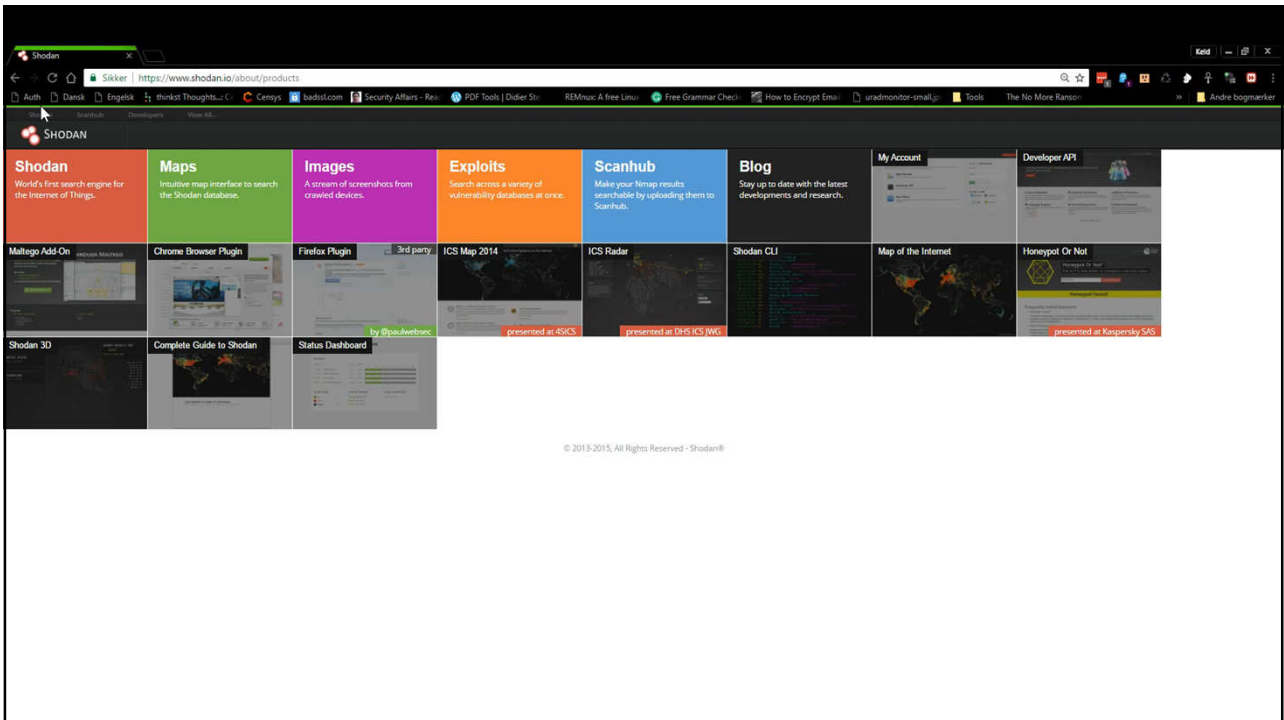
Shodan

Keld

Sikker | https://www.shodan.io/about/products

Auth | Dansk | Engelsk | thinkst Thoughts...: C | Censys | badssl.com | Security Affairs - Rea | PDF Tools | Didier Ste | REMnux: A free Linux | Free Grammar Check | How to Encrypt Emai | uradmonitor-small.p | Tools | The No More Ranson | Andre bogmærker

Shodan | Scanhub | Developers | View All...

SHODAN

Shodan
World's first search engine for the Internet of Things.

Maps
Intuitive map interface to search the Shodan database.

Images
A stream of screenshots from crawled devices.

Exploits
Search across a variety of vulnerability databases at once.

Scanhub
Make your Nmap results searchable by uploading them to Scanhub.

Blog
Stay up to date with the latest developments and research.

My Account

Developer API

Maltego Add-On

Chrome Browser Plugin

Firefox Plugin
3rd party
by @paulwebsec

ICS Map 2014
presented at 4SICS

ICS Radar
presented at DHS ICS JWG

Shodan CLI

Map of the Internet

Honeypot Or Not
presented at Kaspersky SAS

Shodan 3D

Complete Guide to Shodan

Status Dashboard

© 2013-2015, All Rights Reserved - Shodan®